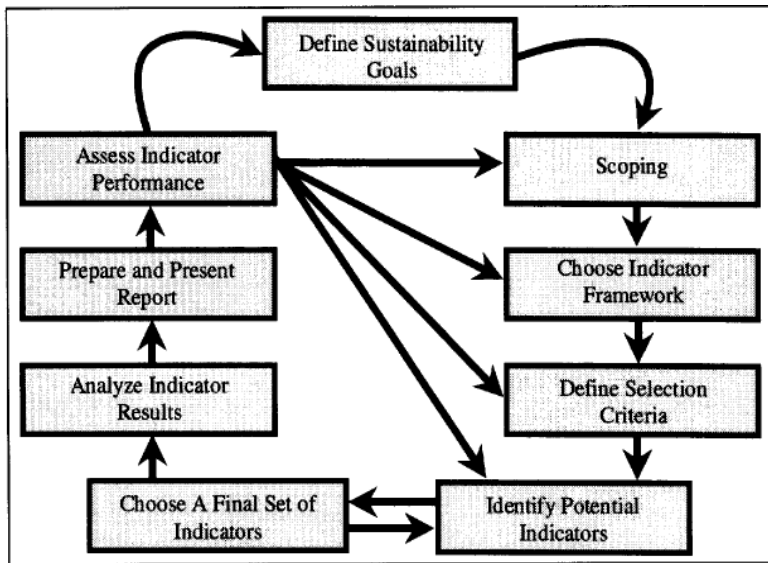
Define Sustainability Goals

Scoping

Choose Indicator Framework

Define Selection Criteria

Identify Potential Indicators

Choose A Final Set of Indicators

Analyze Indicator Results

Prepare and Present Report

Assess Indicator Performance